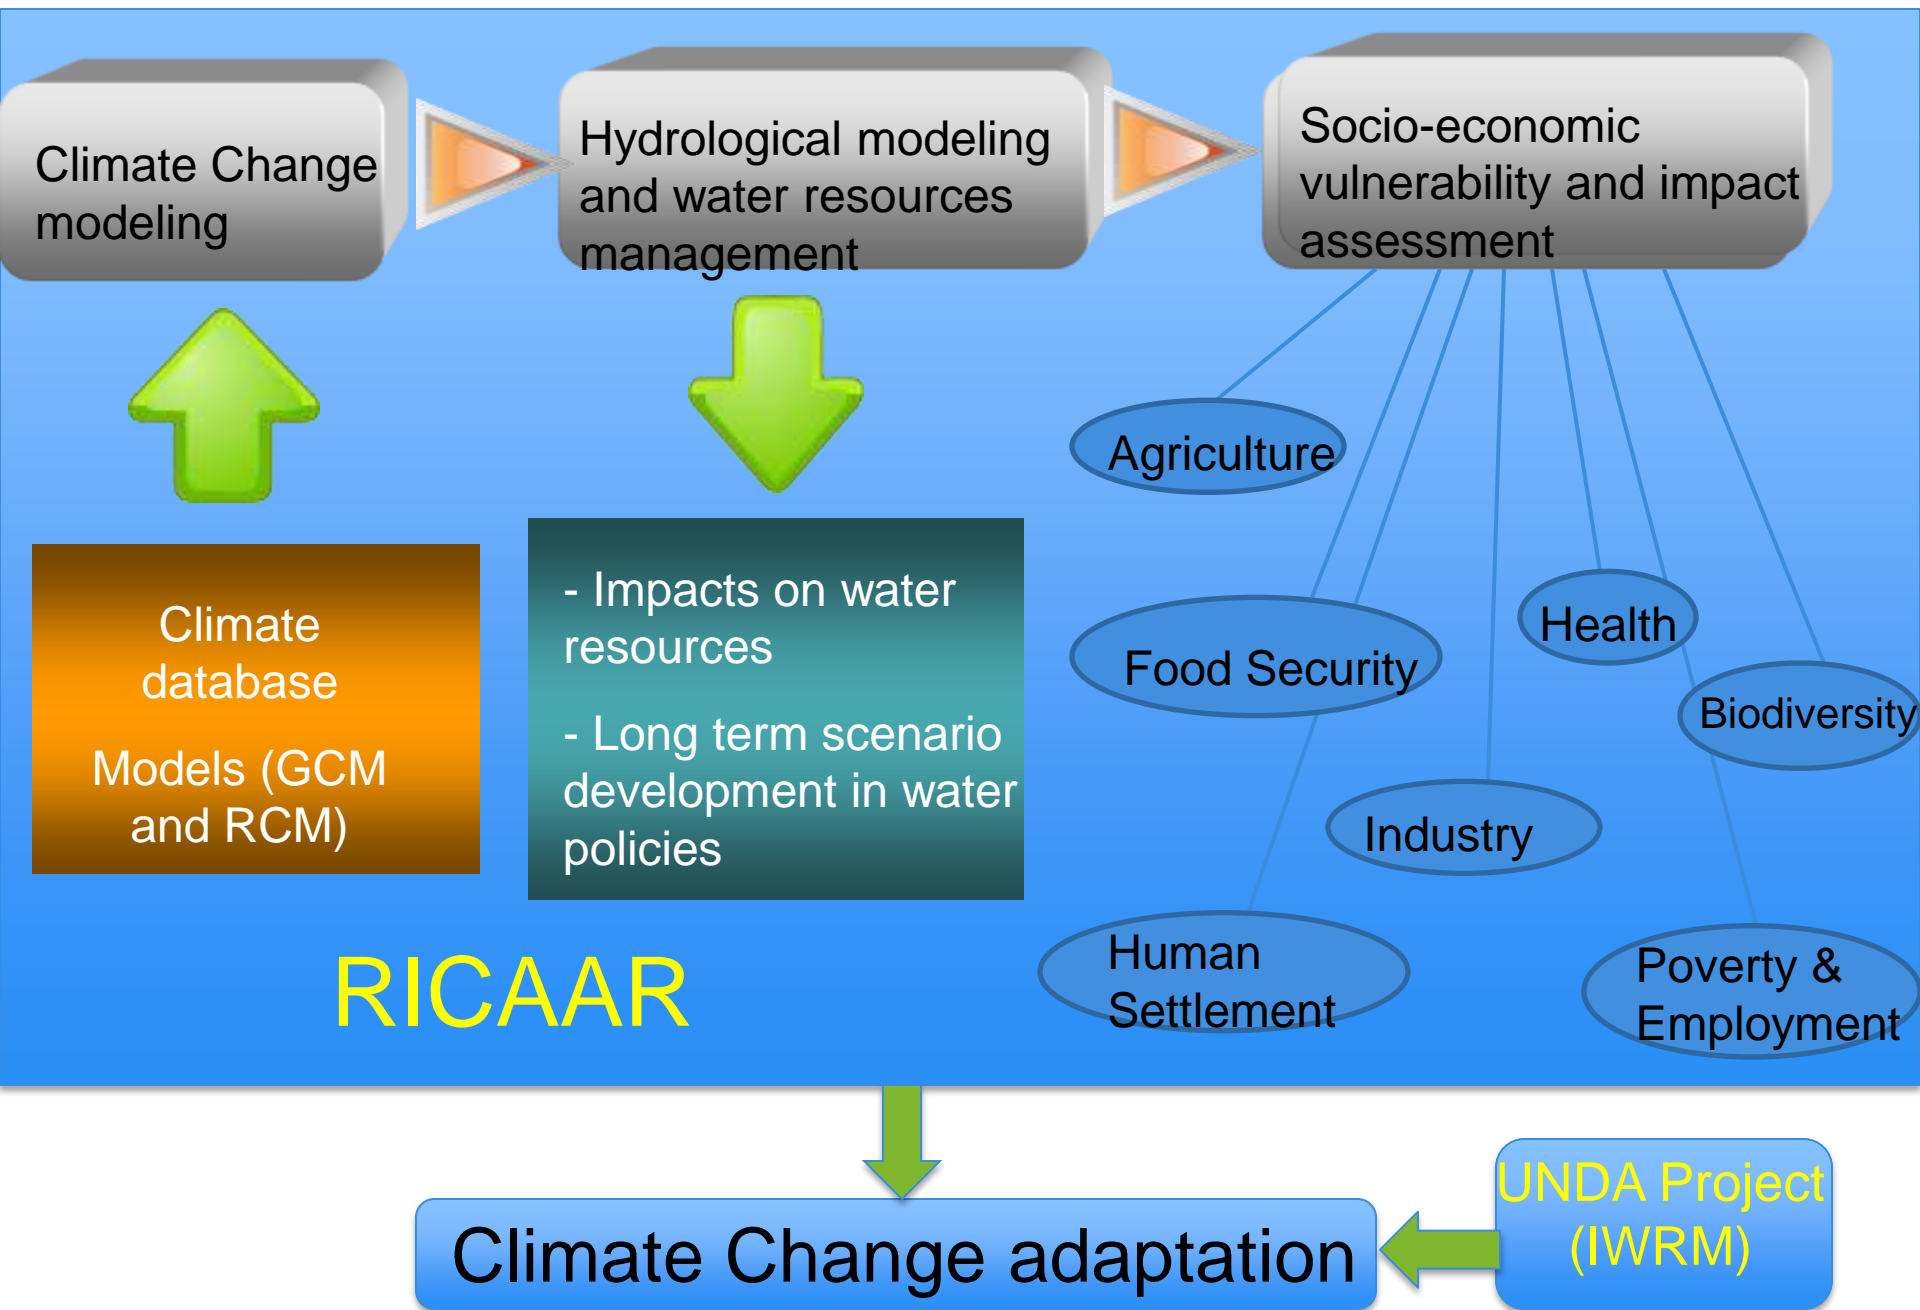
Climate Change modeling

Hydrological modeling and water resources management

Socio-economic vulnerability and impact assessment

Agriculture

Food Security

Health

Biodiversity

Industry

Human Settlement

Poverty & Employment

Climate database

Models (GCM and RCM)

- Impacts on water resources

- Long term scenario development in water policies

RICAAR

Climate Change adaptation

UNDA Project (IWRM)